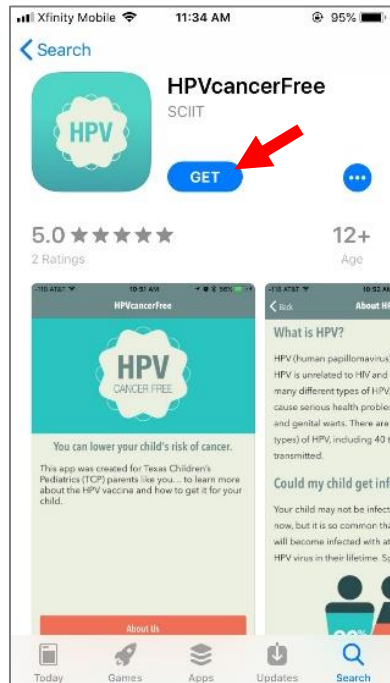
Xfinity Mobile 11:34 AM 95%

< Search

HPV

HPVcancerFree

SCIIT

GET

5.0 ★★★★★

2 Ratings

12+

Age

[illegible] 10:51 AM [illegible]

HPVcancerFree

HPV

CANCER FREE

You can lower your child's risk of cancer.

This app was created for Texas Children's Pediatrics (TCP) parents like you... to learn more about the HPV vaccine and how to get it for your child.

About Us

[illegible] 10:52 A

< Back About H

What is HPV?

HPV (human papillomavirus) HPV is unrelated to HIV and many different types of HPV cause serious health proble and genital warts. There are types) of HPV, including 40 t transmitted.

Could my child get inf

Your child may not be infect now, but it is so common tha will become infected with at HPV virus in their lifetime. Sp

Today Games Apps Updates Search